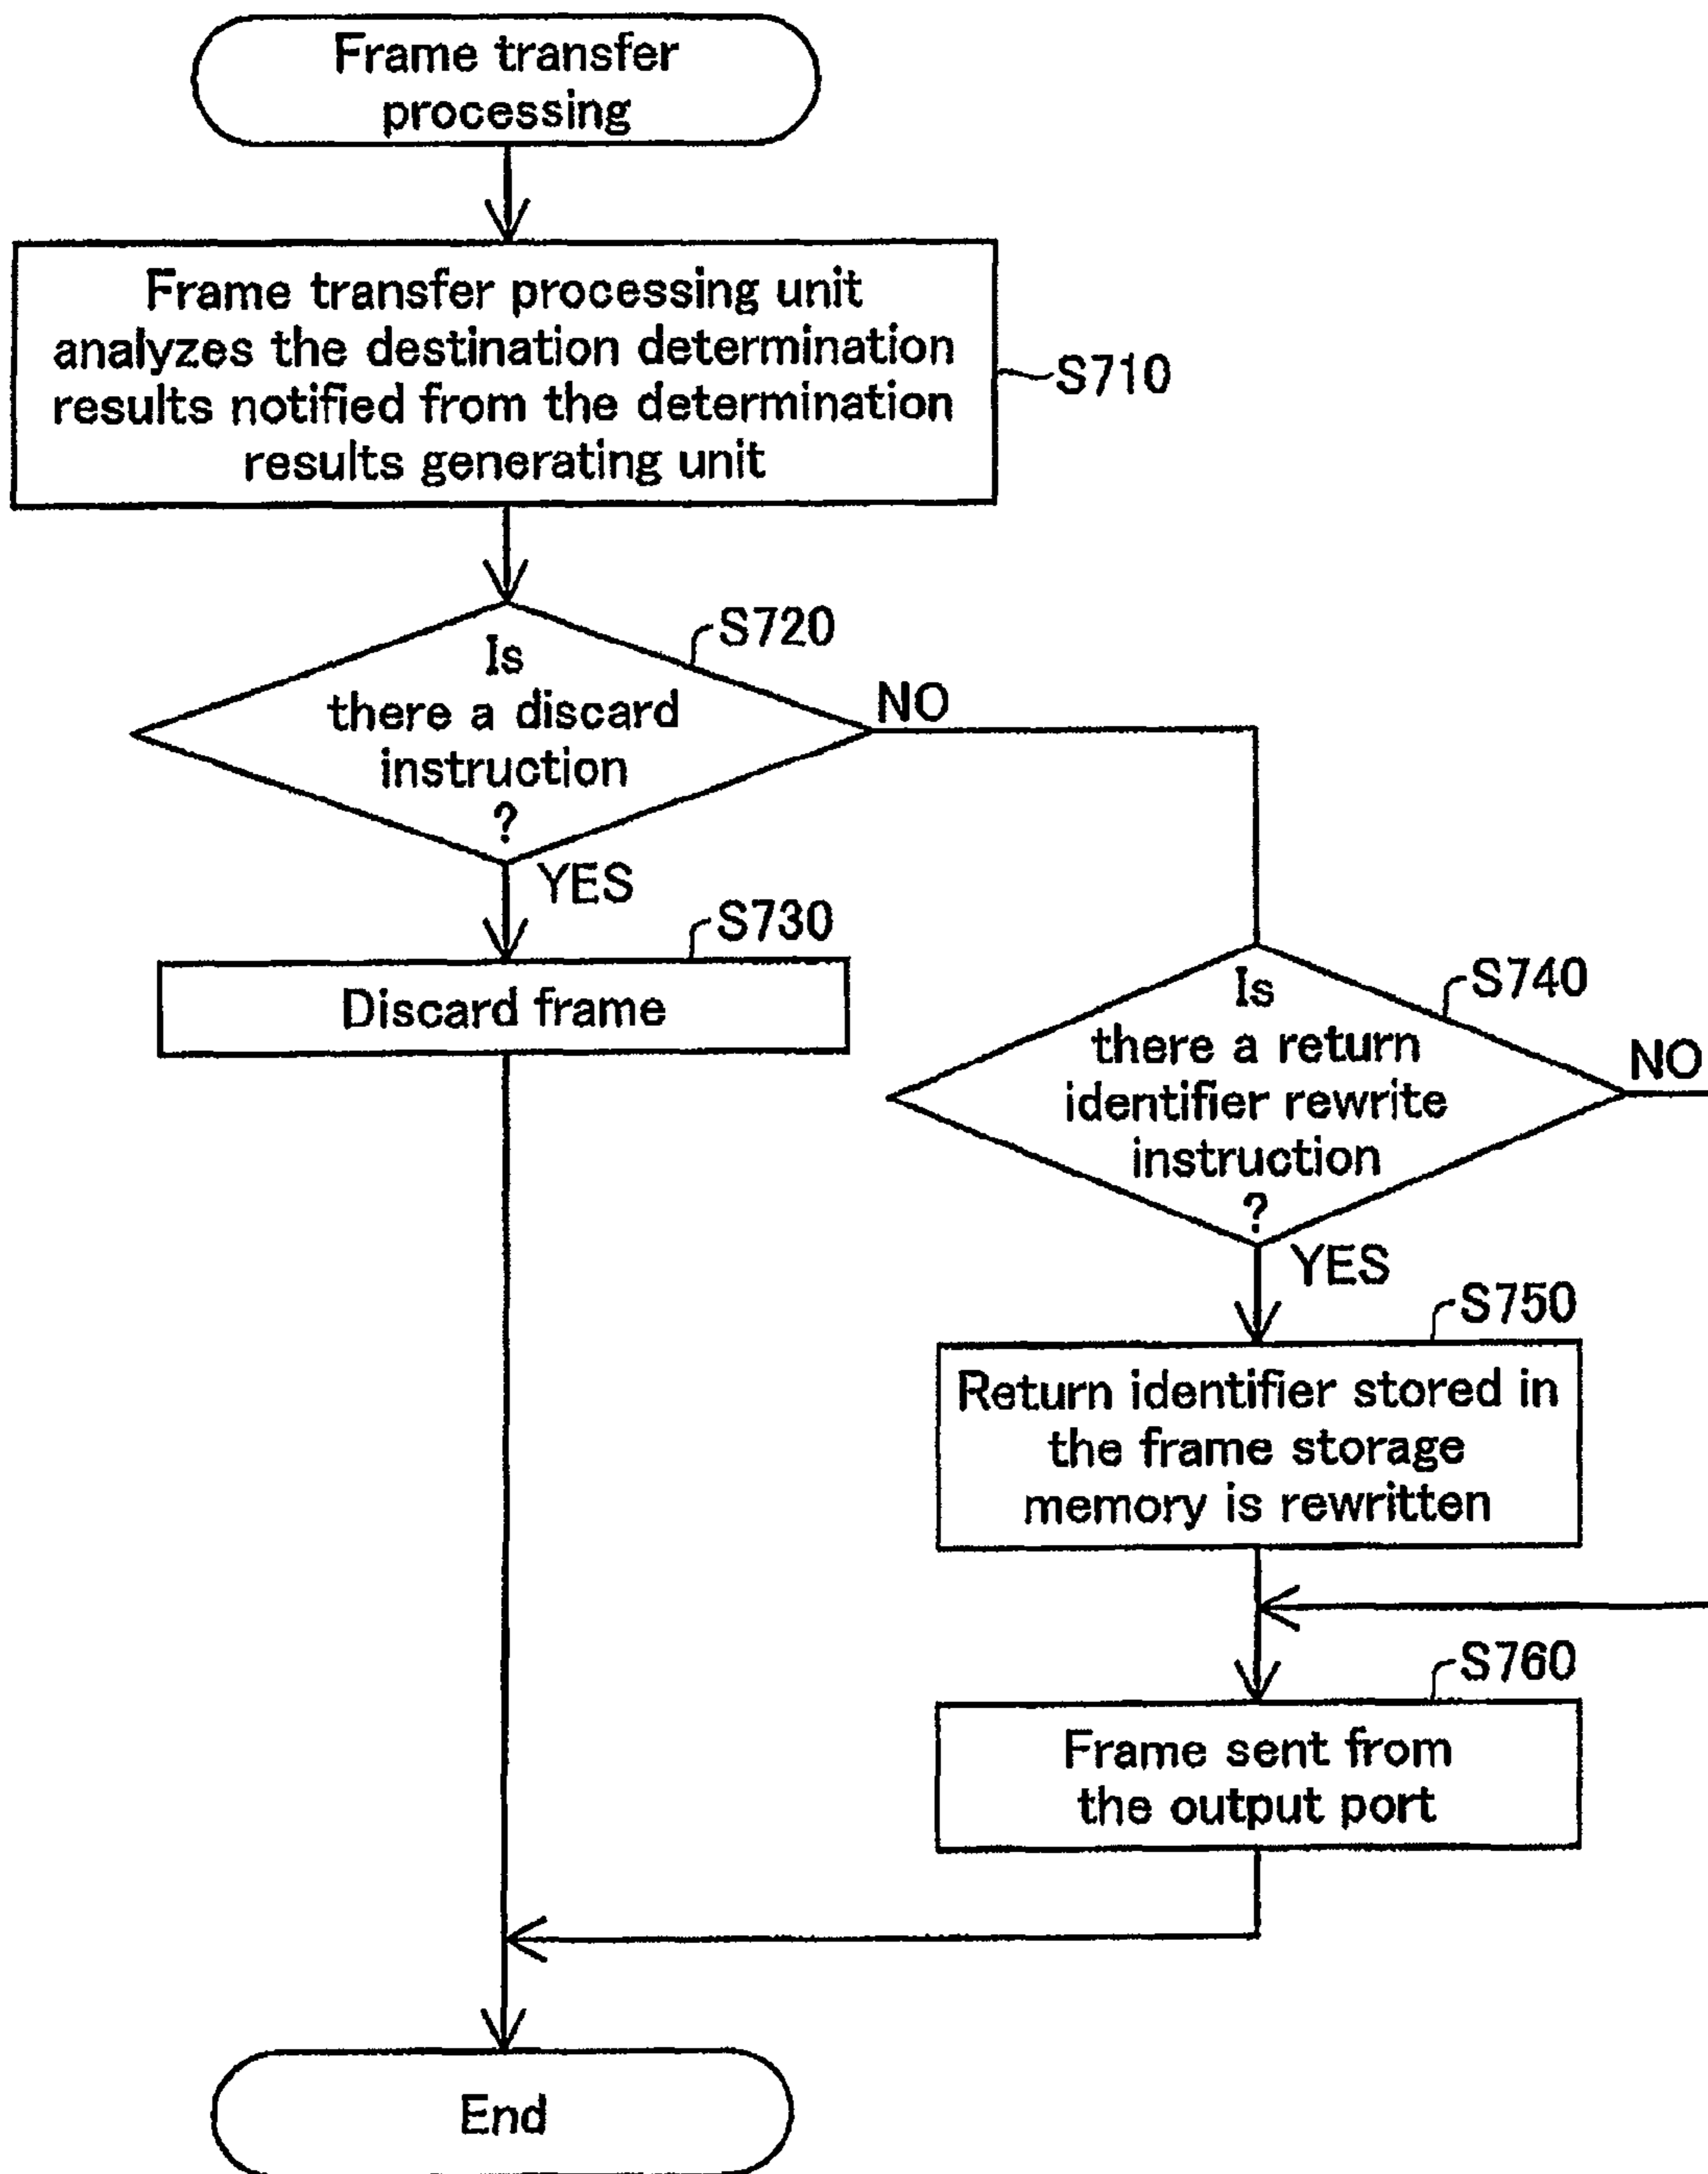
Frame transfer processing

Frame transfer processing unit analyzes the destination determination results notified from the determination results generating unit

S710

S720

Is there a discard instruction ?

NO

YES

S730

Discard frame

S740

Is there a return identifier rewrite instruction ?

NO

YES

S750

Return identifier stored in the frame storage memory is rewritten

S760

Frame sent from the output port

End